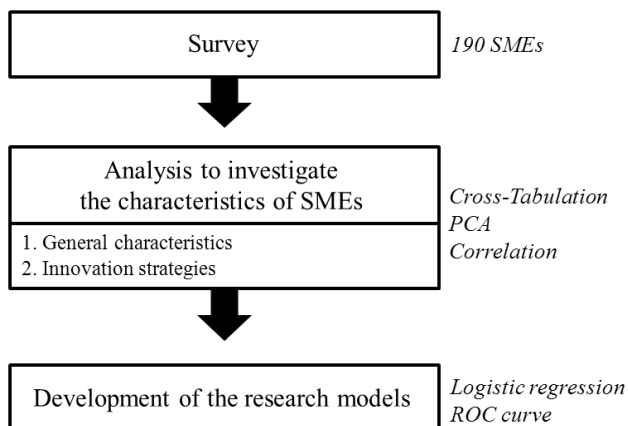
Survey

190 SMEs

Analysis to investigate the characteristics of SMEs

1. General characteristics
2. Innovation strategies

Cross-Tabulation
PCA
Correlation

Development of the research models

Logistic regression
ROC curve